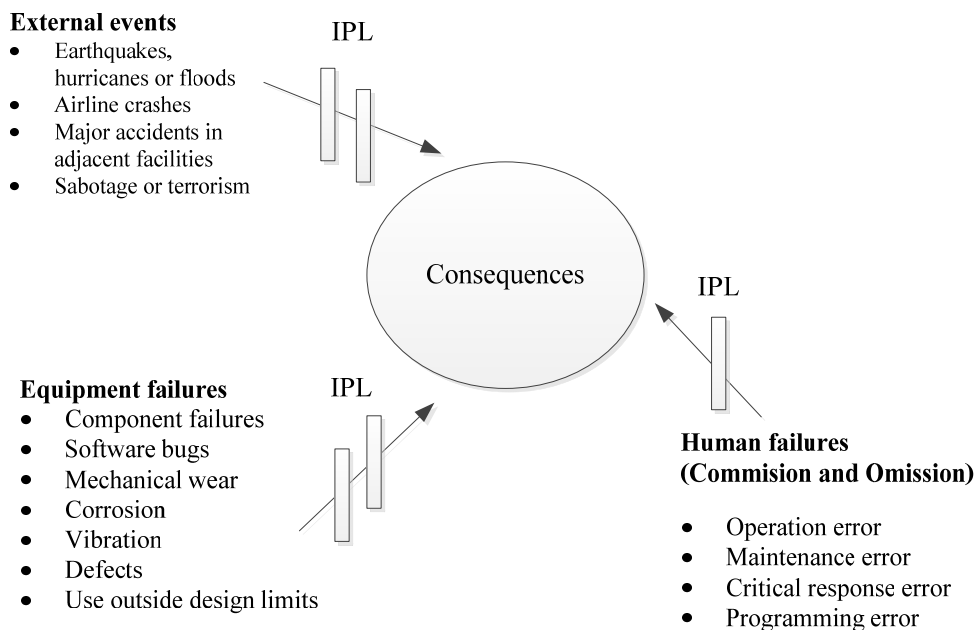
**External events**
- Earthquakes, hurricanes or floods
- Airline crashes
- Major accidents in adjacent facilities
- Sabotage or terrorism

IPL

Consequences

IPL

**Equipment failures**
- Component failures
- Software bugs
- Mechanical wear
- Corrosion
- Vibration
- Defects
- Use outside design limits

IPL

**Human failures (Commision and Omission)**
- Operation error
- Maintenance error
- Critical response error
- Programming error